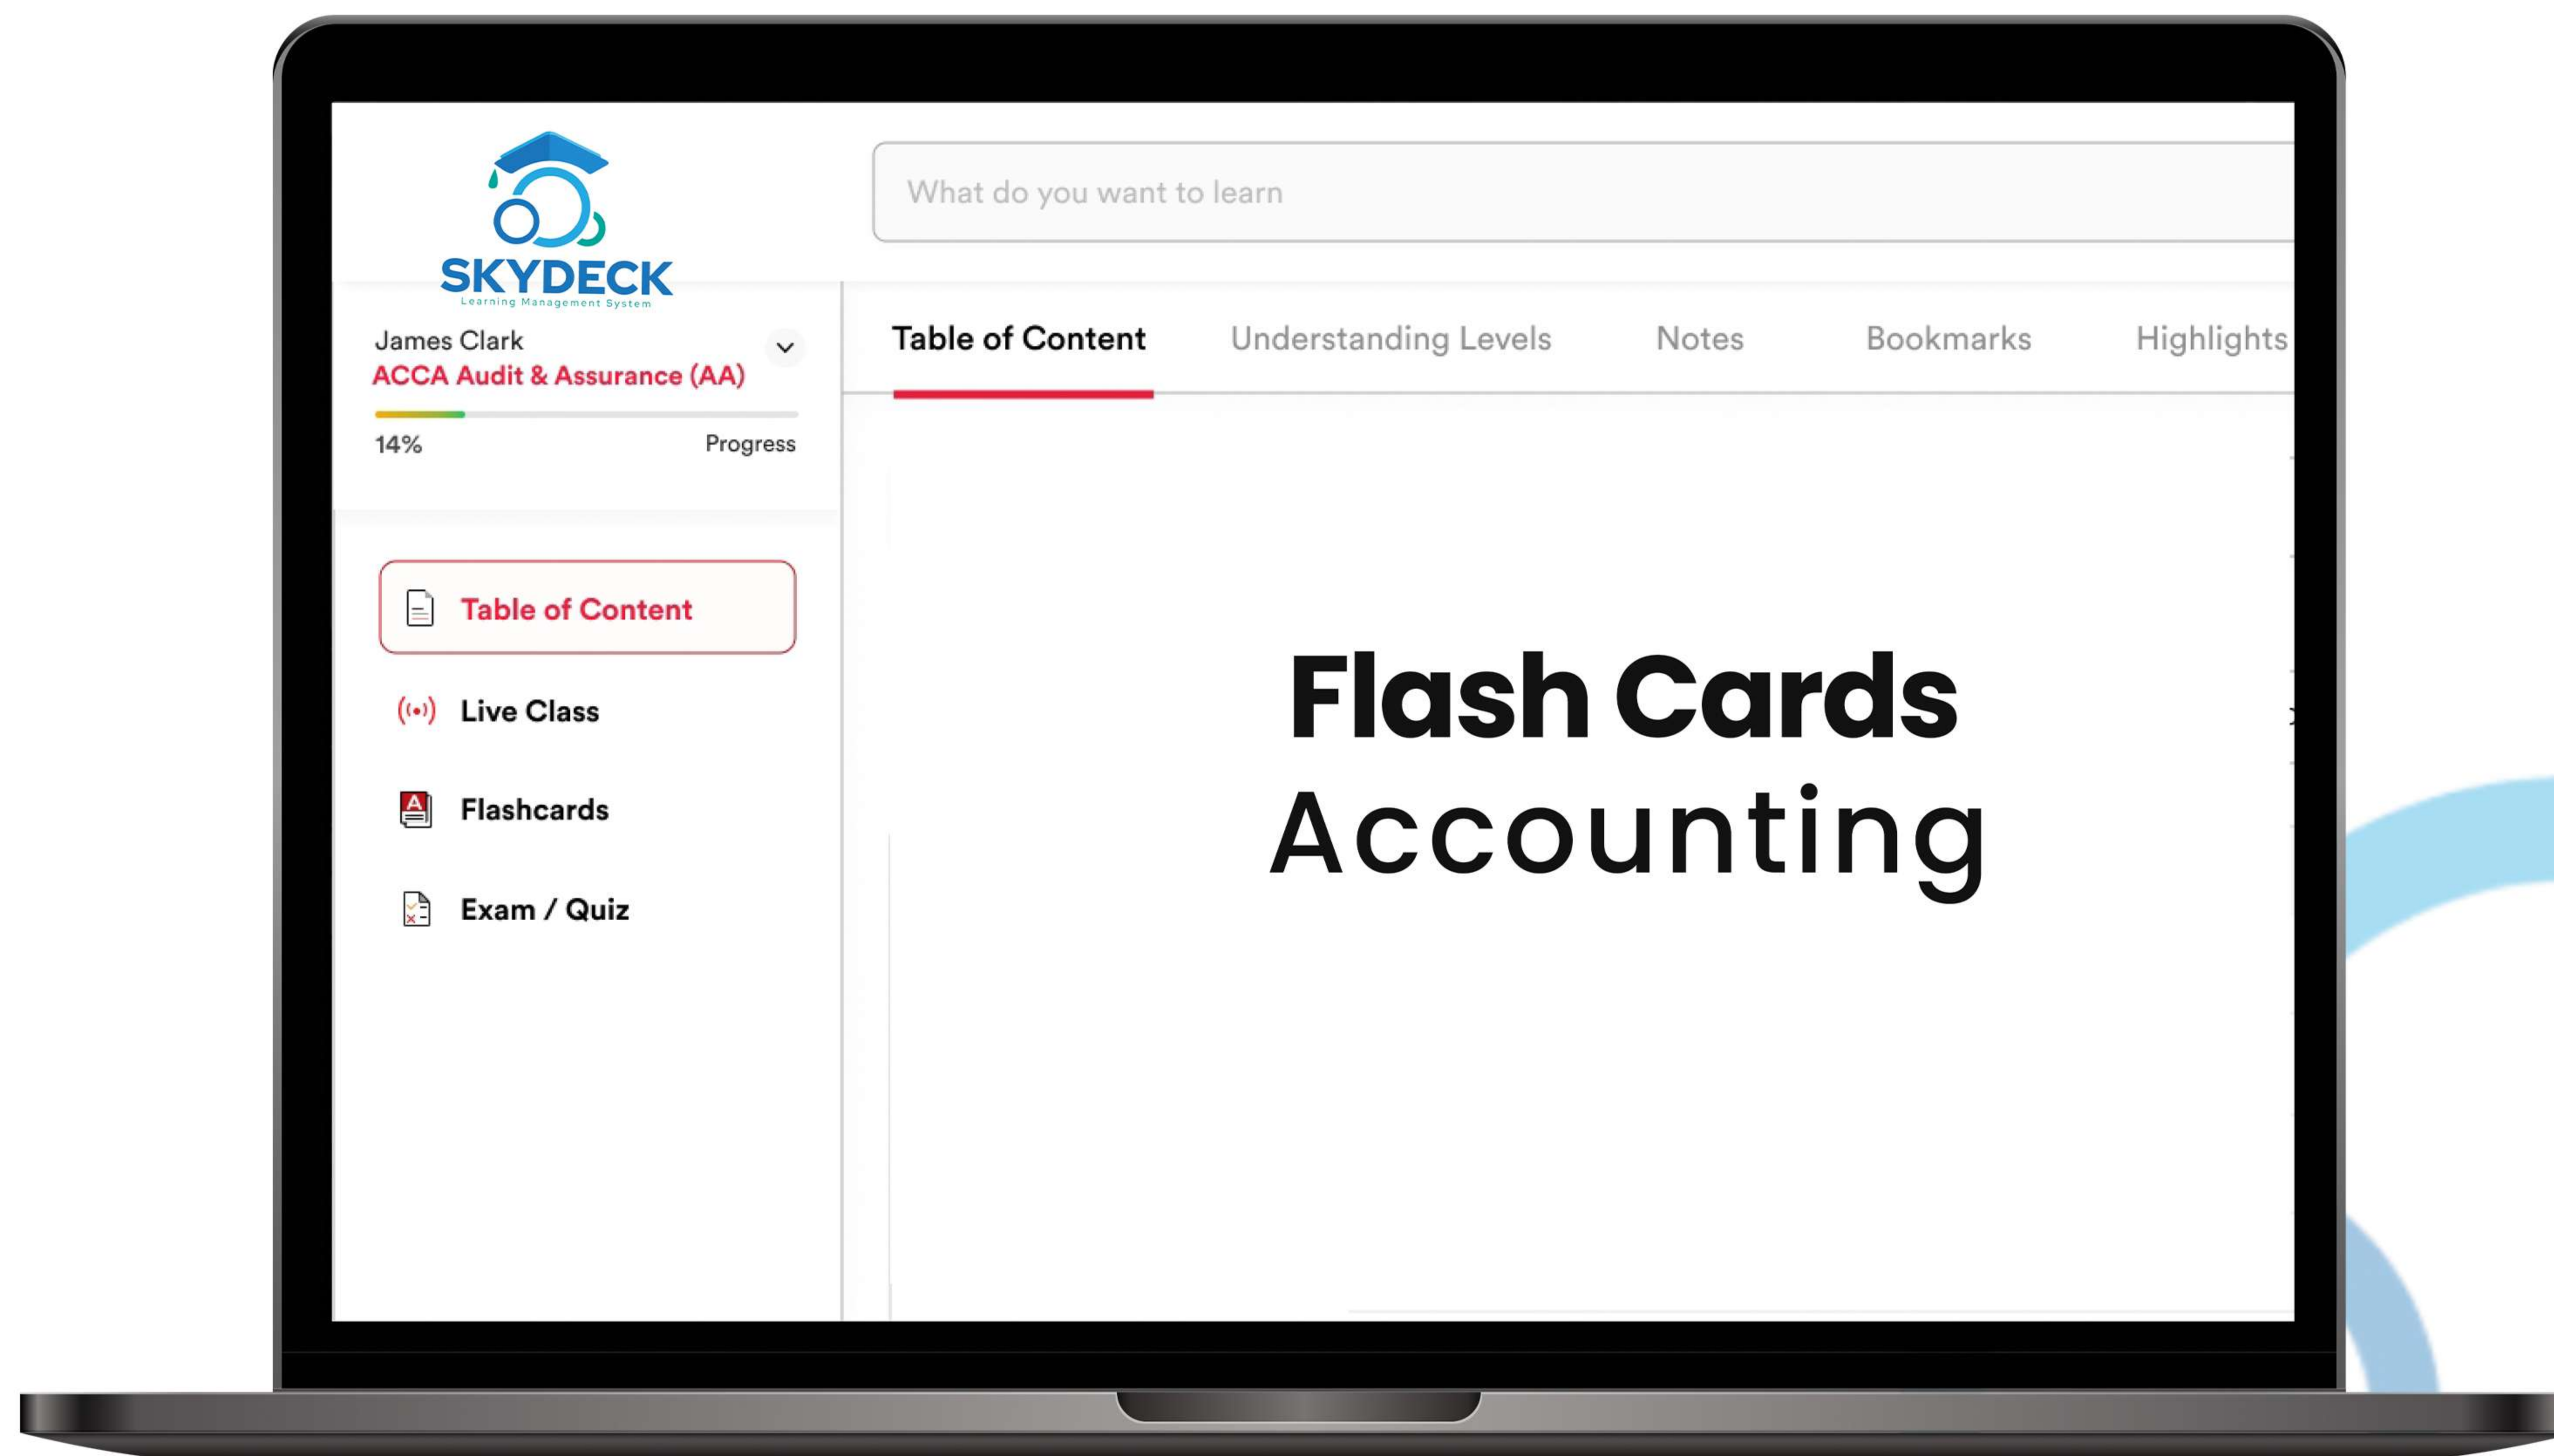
SKYDECK
Learning Management System

What do you want to learn

James Clark
ACCA Audit & Assurance (AA)
14%
Progress

Table of Content
Understanding Levels
Notes
Bookmarks
Highlights

Table of Content
Live Class
Flashcards
Exam / Quiz

Flash Cards
Accounting